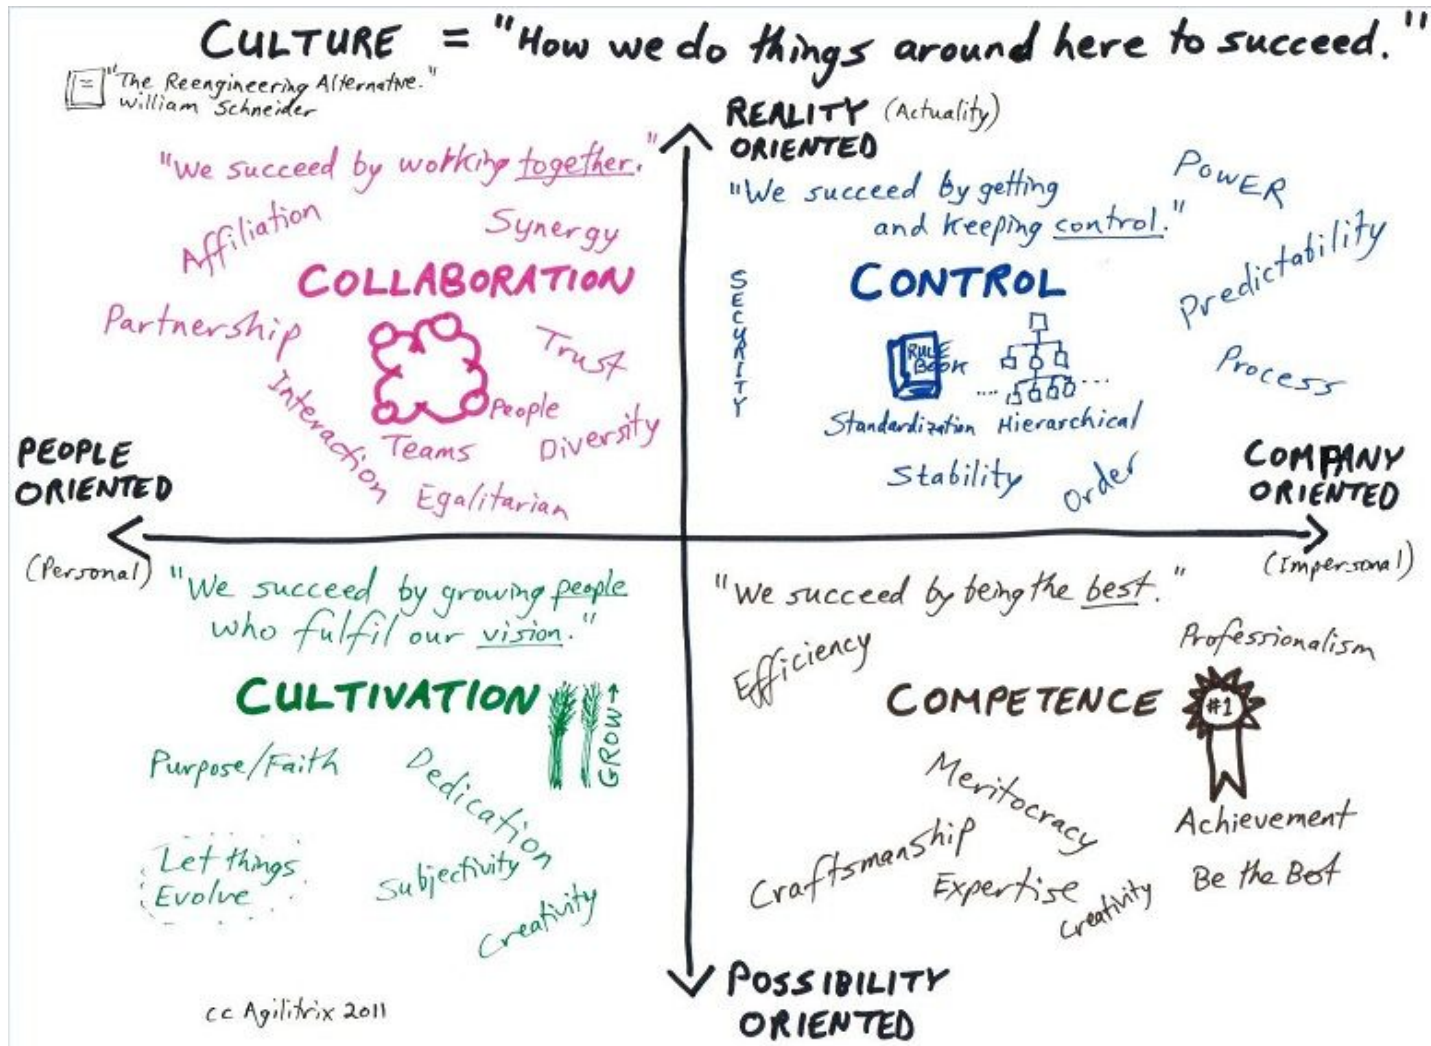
CULTURE = "How we do things around here to succeed."

"The Reengineering Alternative." William Schneider

REALITY (Actuality) ORIENTED

"We succeed by working together."

Affiliation

Synergy

COLLABORATION

Partnership

Trust

Interaction

People

Teams

Diversity

Egalitarian

"We succeed by getting and keeping control."

POWER

Predictability

SECURITY

CONTROL

RULE BOOK

Process

Standardization

Hierarchical

Stability

Order

PEOPLE ORIENTED

(Personal)

COMPANY ORIENTED

(Impersonal)

"We succeed by growing people who fulfil our vision."

CULTIVATION

GROW

Purpose/Faith

Dedication

Let things Evolve

Subjectivity

Creativity

"We succeed by being the best."

Efficiency

Professionalism

COMPETENCE

#1

Meritocracy

Achievement

Craftsmanship

Expertise

Creativity

Be the Best

POSSIBILITY ORIENTED

cc Agilitrix 2011